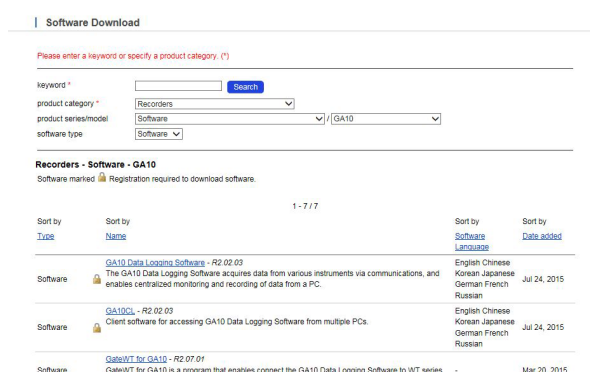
Software Download

Please enter a keyword or specify a product category. (*)

keyword * Search

product category * Recorders

product series/model Software / GA10

software type Software

Recorders - Software - GA10

Software marked Registration required to download software.

1 - 7 / 7

| Sort by Type | Sort by Name | Sort by Software Language | Sort by Date added |
|---|---|---|---|
| Software | GA10 Data Logging Software - R2.02.03 The GA10 Data Logging Software acquires data from various instruments via communications, and enables centralized monitoring and recording of data from a PC. | English Chinese Korean Japanese German French Russian | Jul 24, 2015 |
| Software | GA10CL - R2.02.03 Client software for accessing GA10 Data Logging Software from multiple PCs. | English Chinese Korean Japanese German French Russian | Jul 24, 2015 |
| Software | GateWT for GA10 - R2.07.01 GateWT for GA10 is a program that enables connect the GA10 Data Logging Software to WT series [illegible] | - | Mar 20, 2015 |